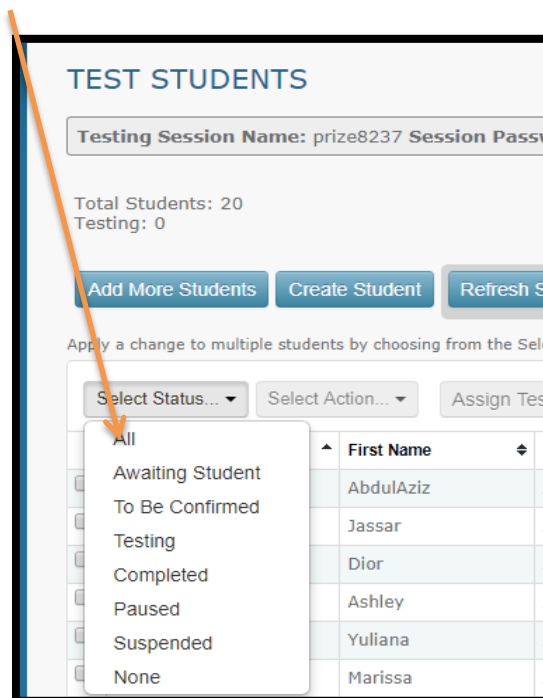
TEST STUDENTS

Testing Session Name: prize8237 Session Pass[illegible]

Total Students: 20
Testing: 0

Add More Students Create Student Refresh S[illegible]

Apply a change to multiple students by choosing from the Sel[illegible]

Select Status... Select Action... Assign Tes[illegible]

All
Awaiting Student
To Be Confirmed
Testing
Completed
Paused
Suspended
None

| First Name |
|---|
| AbdulAziz |
| Jassar |
| Dior |
| Ashley |
| Yuliana |
| Marissa |